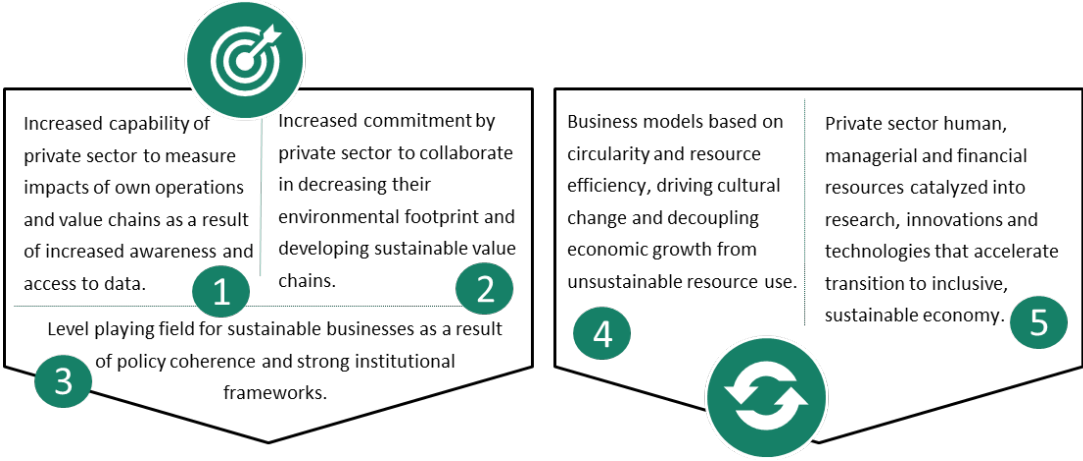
Increased capability of private sector to measure impacts of own operations and value chains as a result of increased awareness and access to data.

1

Increased commitment by private sector to collaborate in decreasing their environmental footprint and developing sustainable value chains.

2

Level playing field for sustainable businesses as a result of policy coherence and strong institutional frameworks.

3

Business models based on circularity and resource efficiency, driving cultural change and decoupling economic growth from unsustainable resource use.

4

Private sector human, managerial and financial resources catalyzed into research, innovations and technologies that accelerate transition to inclusive, sustainable economy.

5